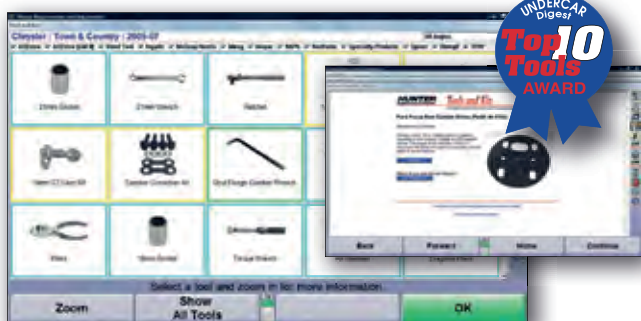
Chrysler / Town & Country : 2005-07

Ratchet

Camber Correction Kit

Stud/Single Camber Wrench

Torque Wrench

Pliers

Select a tool and zoom in for more information.

Zoom

Show All Tools

OK

HUNTER

Back

Forward

Home

Continue

UNDERCAR Digest

Top 10 Tools

AWARD